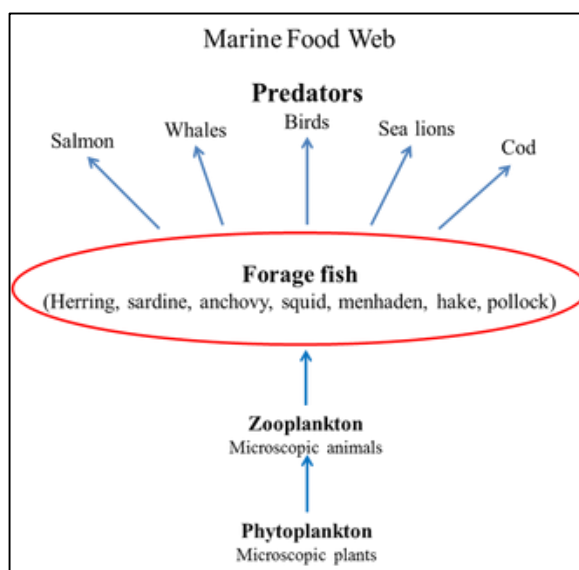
Marine Food Web

Predators

Salmon

Whales

Birds

Sea lions

Cod

Forage fish

(Herring, sardine, anchovy, squid, menhaden, hake, pollock)

Zooplankton

Microscopic animals

Phytoplankton

Microscopic plants